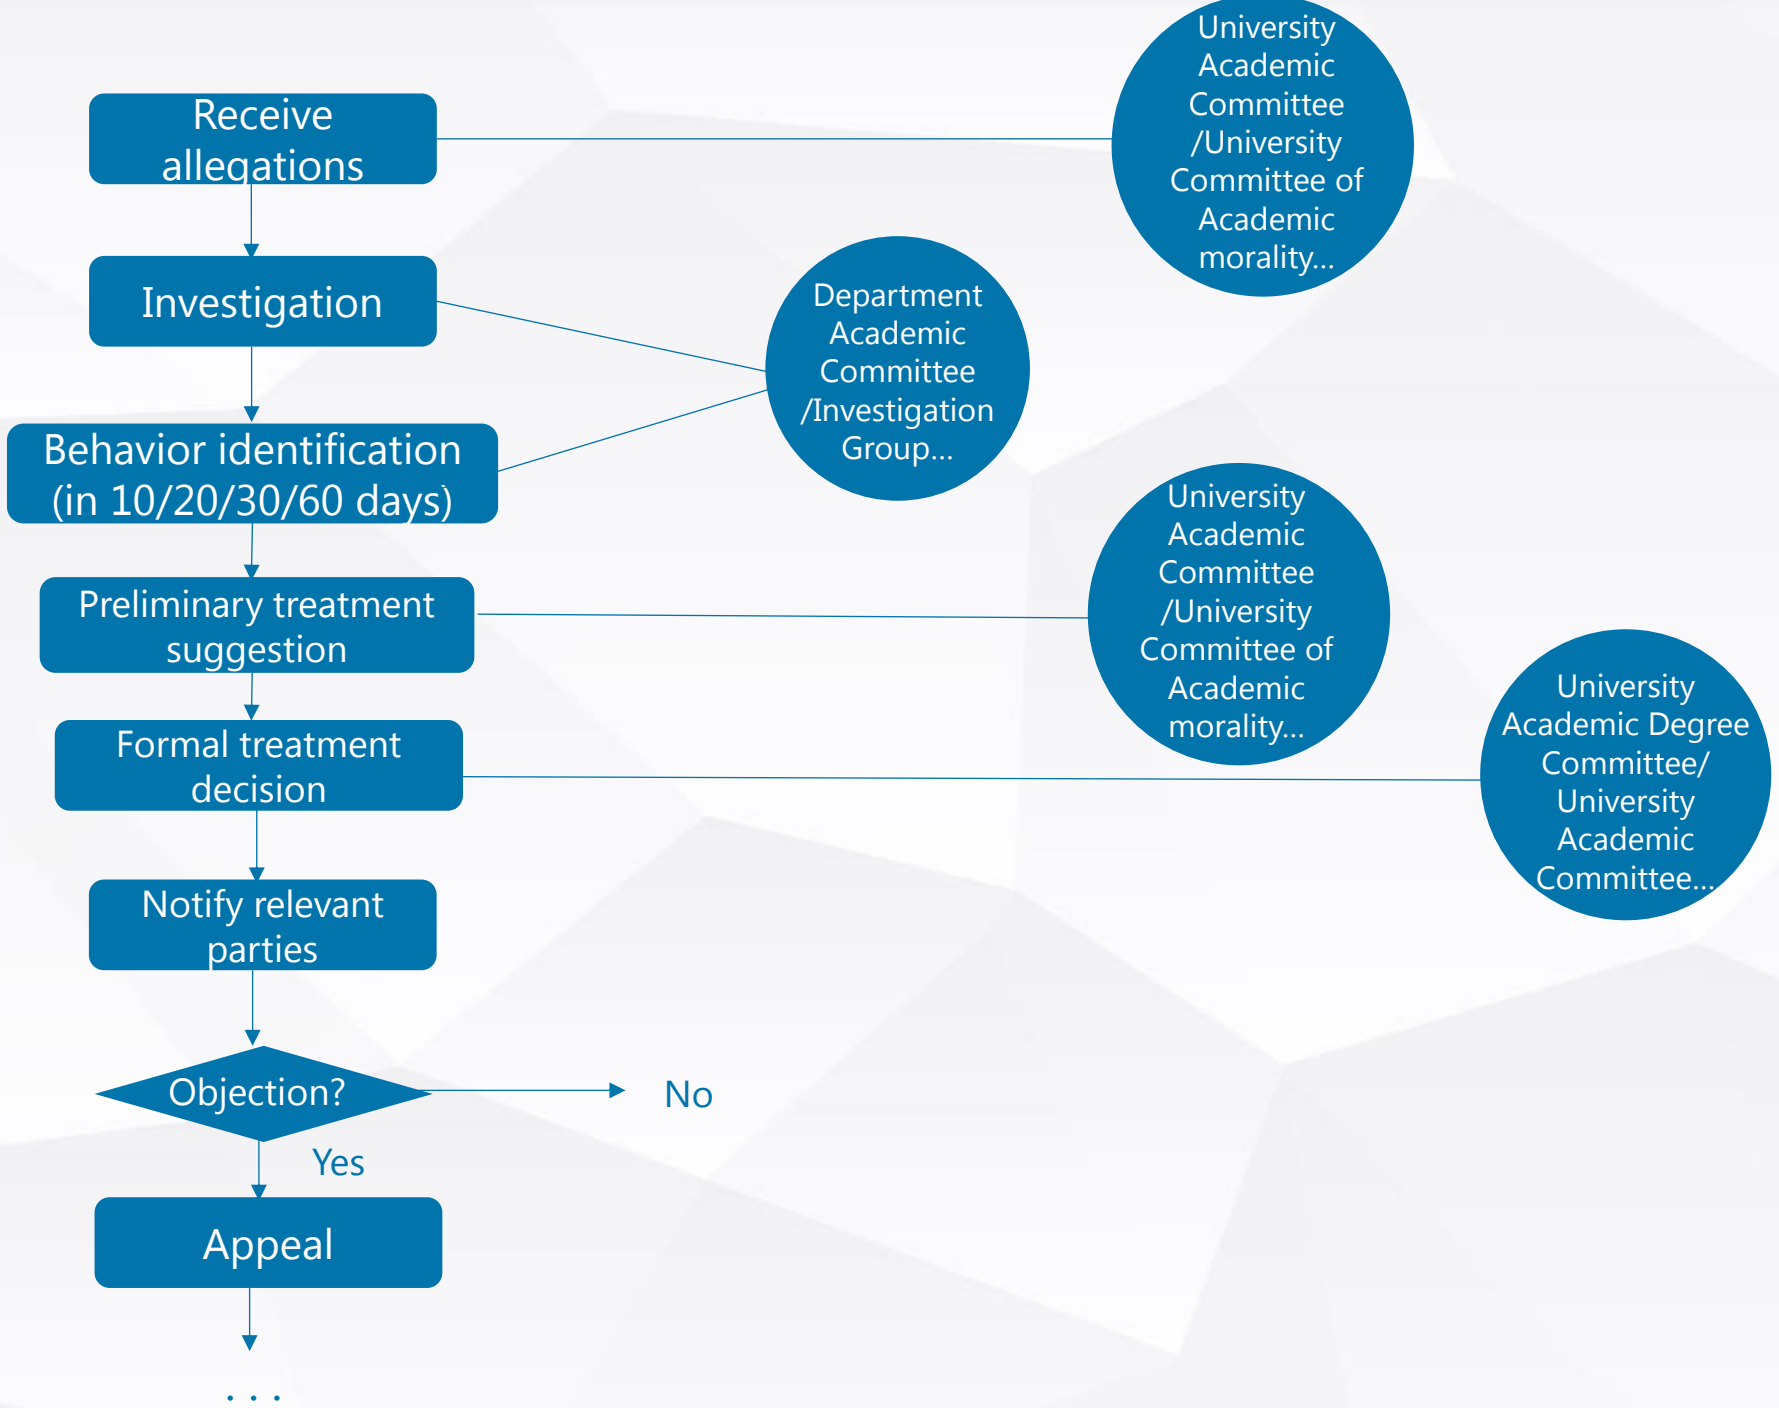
Receive allegations

University Academic Committee /University Committee of Academic morality...

Investigation

Department Academic Committee /Investigation Group...

Behavior identification (in 10/20/30/60 days)

University Academic Committee /University Committee of Academic morality...

Preliminary treatment suggestion

Formal treatment decision

University Academic Degree Committee/ University Academic Committee...

Notify relevant parties

Objection?

No

Yes

Appeal

. . .